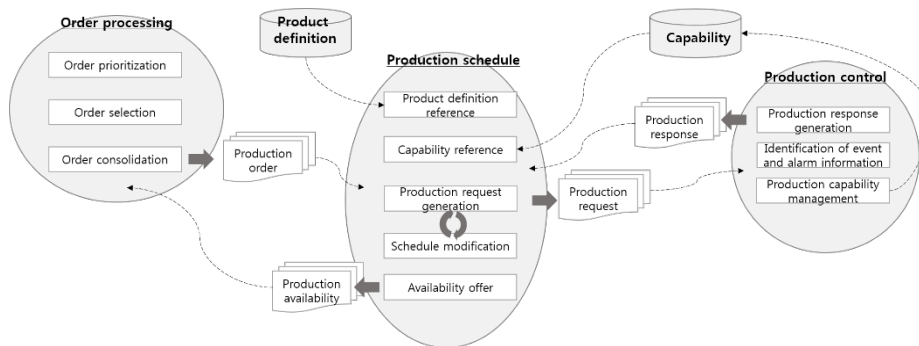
Order processing

Order prioritization

Order selection

Order consolidation

Product definition

Production schedule

Product definition reference

Capability reference

Production request generation

Schedule modification

Availability offer

Production order

Production availability

Capability

Production control

Production response

Production response generation

Identification of event and alarm information

Production capability management

Production request